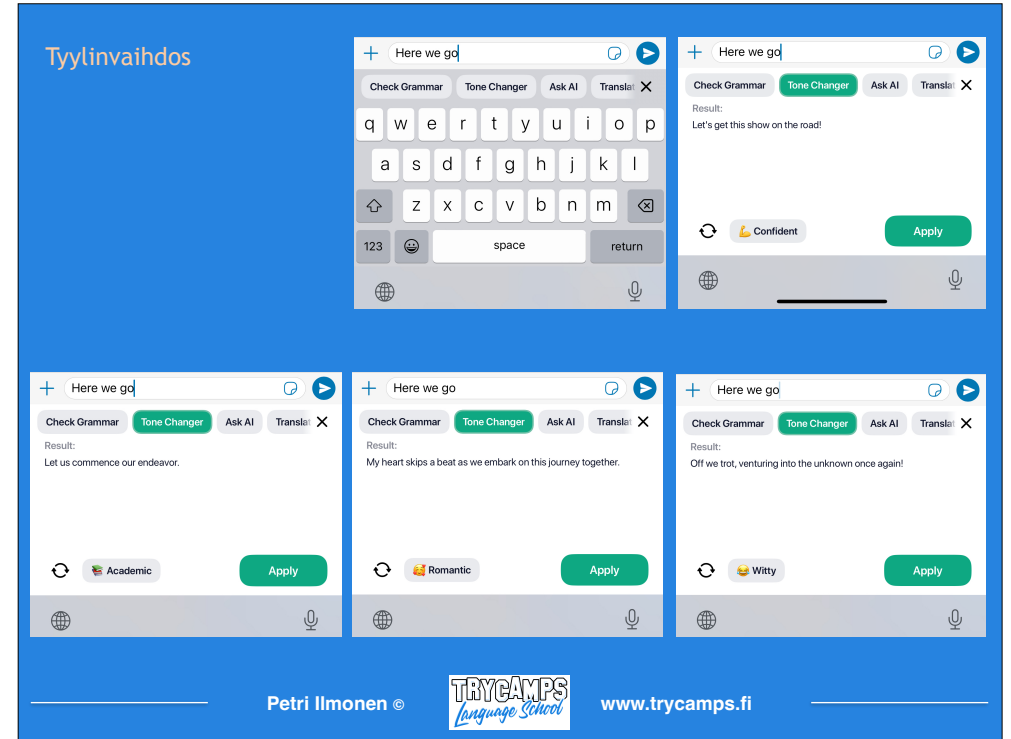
Tyylinvaihdos

Here we go
Check Grammar | Tone Changer | Ask AI | Translat
q w e r t y u i o p
a s d f g h j k l
z x c v b n m
123 | space | return

Here we go
Check Grammar | Tone Changer | Ask AI | Translat
Result:
Let's get this show on the road!
💪 Confident
Apply

Here we go
Check Grammar | Tone Changer | Ask AI | Translat
Result:
Let us commence our endeavor.
📚 Academic
Apply

Here we go
Check Grammar | Tone Changer | Ask AI | Translat
Result:
My heart skips a beat as we embark on this journey together.
🥰 Romantic
Apply

Here we go
Check Grammar | Tone Changer | Ask AI | Translat
Result:
Off we trot, venturing into the unknown once again!
😂 Witty
Apply

Petri Ilmonen ©

TRYCAMPS Language School

www.trycamps.fi